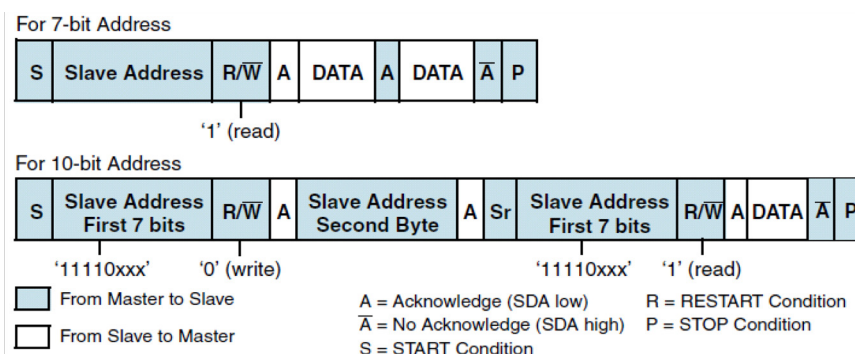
For 7-bit Address

| S | Slave Address | R/$\overline{W}$ | A | DATA | A | DATA | $\overline{A}$ | P |
|---|---|---|---|---|---|---|---|---|

'1' (read)

For 10-bit Address

| S | Slave Address First 7 bits | R/$\overline{W}$ | A | Slave Address Second Byte | A | Sr | Slave Address First 7 bits | R/$\overline{W}$ | A | DATA | $\overline{A}$ | P |
|---|---|---|---|---|---|---|---|---|---|---|---|---|

'11110xxx' '0' (write) '11110xxx' '1' (read)

From Master to Slave

From Slave to Master

A = Acknowledge (SDA low)
$\overline{A}$ = No Acknowledge (SDA high)
S = START Condition

R = RESTART Condition
P = STOP Condition